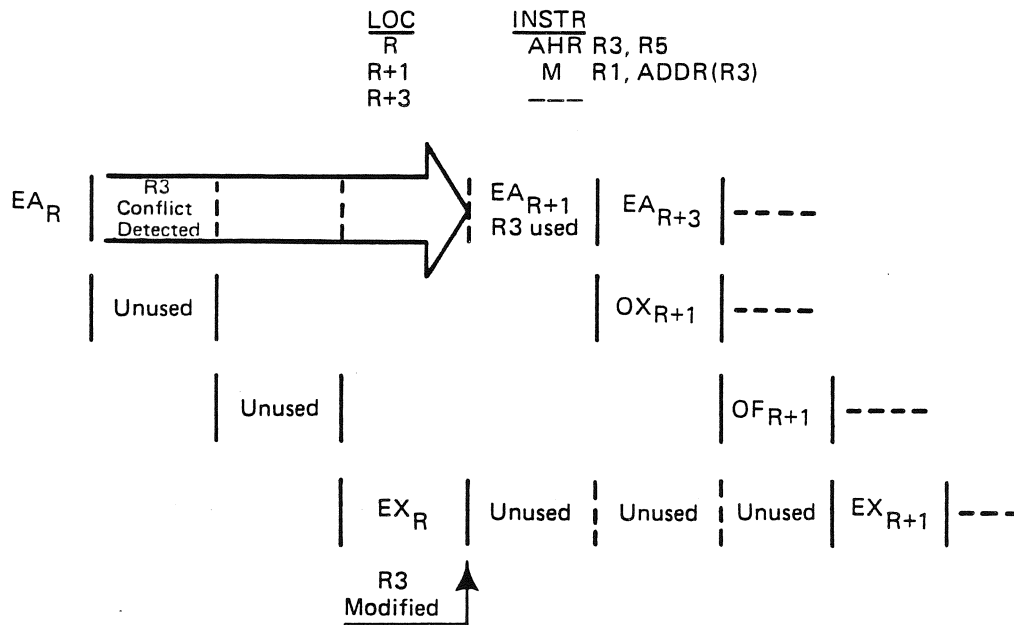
| LOC | INSTR |
|---|---|
| R | AHR R3, R5 |
| R+1 | M R1, ADDR(R3) |
| R+3 | --- |

$EA_R$ R3 Conflict Detected $EA_{R+1}$ R3 used $EA_{R+3}$ ----

Unused $OX_{R+1}$ ----

Unused $OF_{R+1}$ ----

$EX_R$ Unused Unused Unused $EX_{R+1}$ ---

R3 Modified